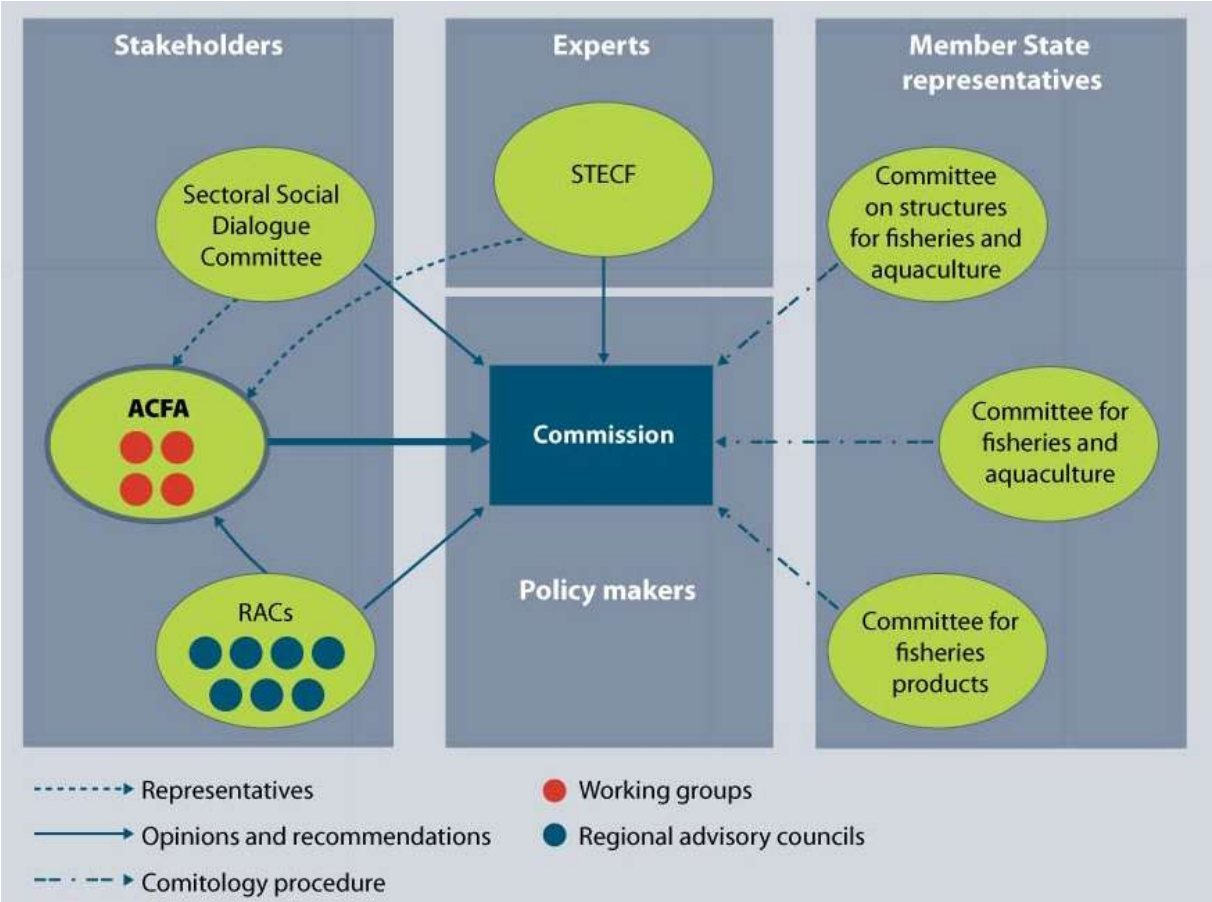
Stakeholders

Experts

Member State representatives

Sectoral Social Dialogue Committee

STECF

Committee on structures for fisheries and aquaculture

ACFA

Commission

Committee for fisheries and aquaculture

RACs

Policy makers

Committee for fisheries products

Representatives

Opinions and recommendations

Comitology procedure

Working groups

Regional advisory councils